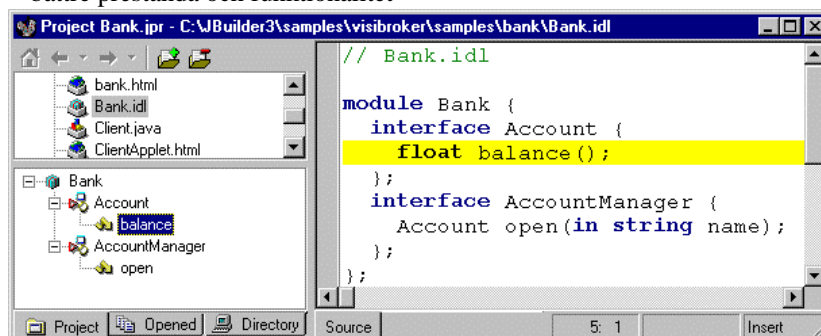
Project Bank.jpr - C:\JBuilder3\samples\visibroker\samples\bank\Bank.idl

bank.html
Bank.idl
Client.java
ClientApplet.html

Bank
Account
balance
AccountManager
open

Project
Opened
Directory

// Bank.idl

module Bank {
  interface Account {
    float balance();
  };
  interface AccountManager {
    Account open(in string name);
  };
};

Source
5: 1
Insert